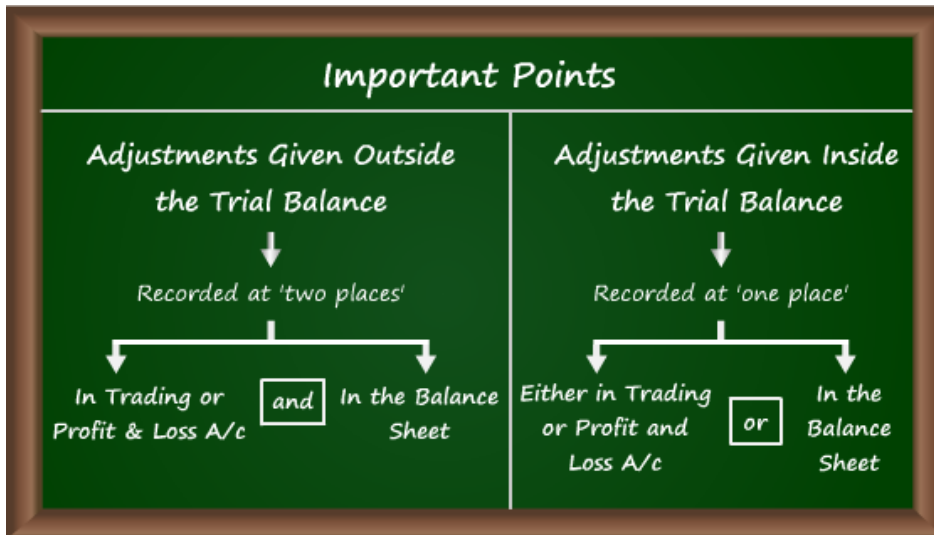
Important Points

Adjustments Given Outside the Trial Balance

Recorded at 'two places'

In Trading or Profit & Loss A/c

and

In the Balance Sheet

Adjustments Given Inside the Trial Balance

Recorded at 'one place'

Either in Trading or Profit and Loss A/c

or

In the Balance Sheet